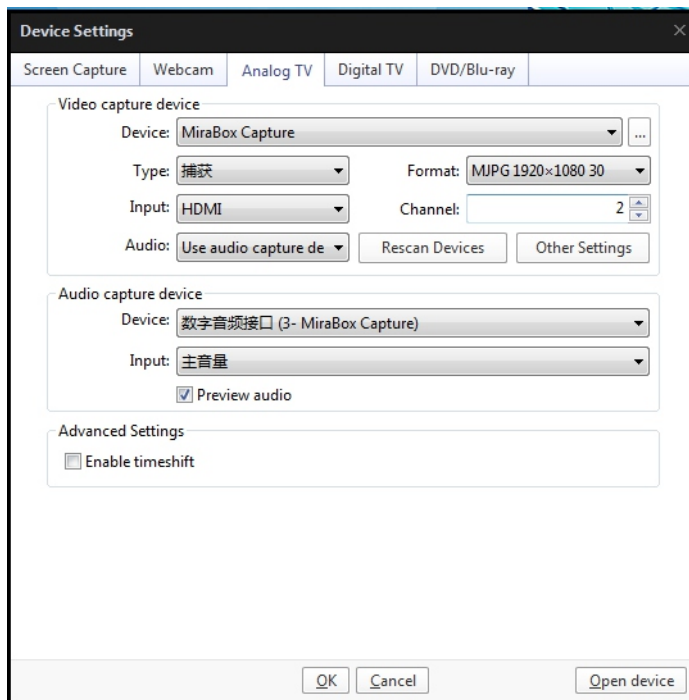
Device Settings

Screen Capture | Webcam | Analog TV | Digital TV | DVD/Blu-ray

Video capture device

Device: MiraBox Capture ...

Type: 捕获

Format: MJPG 1920×1080 30

Input: HDMI

Channel: 2

Audio: Use audio capture de

Rescan Devices

Other Settings

Audio capture device

Device: 数字音频接口 (3- MiraBox Capture)

Input: 主音量

Preview audio

Advanced Settings

Enable timeshift

OK

Cancel

Open device